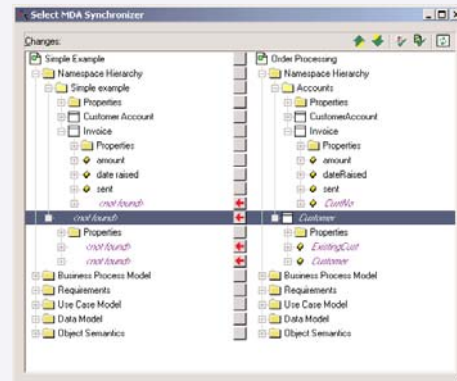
Select MDA Synchronizer

Changes:

Simple Example
Namespace Hierarchy
Simple example
Properties
Customer Account
Invoice
Properties
amount
date raised
sent
<not found>
<not found>
Properties
<not found>
<not found>
Business Process Model
Requirements
Use Case Model
Data Model
Object Semantics

Order Processing
Namespace Hierarchy
Accounts
Properties
CustomerAccount
Invoice
Properties
amount
dateRaised
sent
CustNo
Customer
Properties
ExistingCust
Customer
Business Process Model
Requirements
Use Case Model
Data Model
Object Semantics